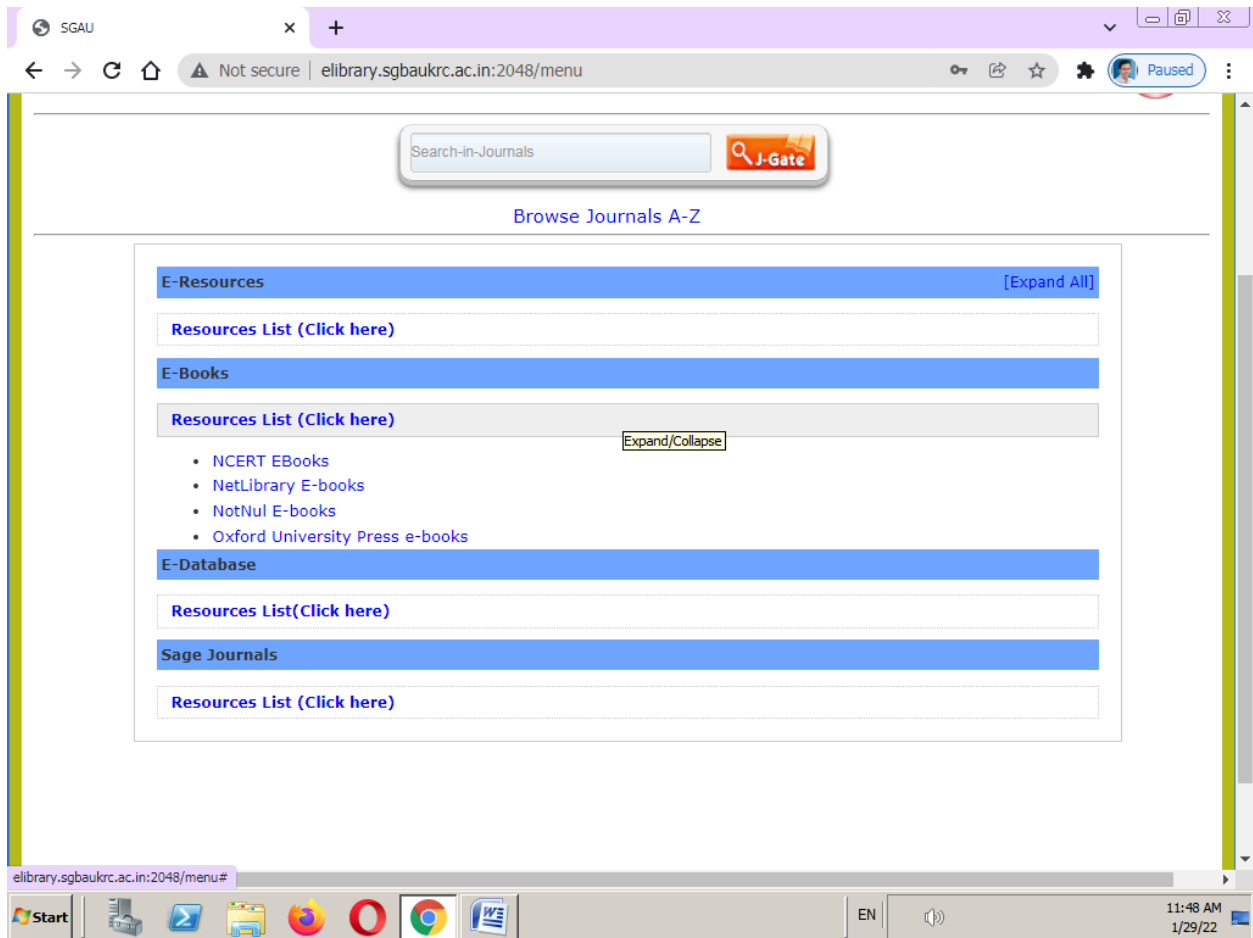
SGAU

Not secure | elibrary.sgbaukrc.ac.in:2048/menu

Paused

Search-in-Journals

J-Gate

Browse Journals A-Z

E-Resources [Expand All]

Resources List (Click here)

E-Books

Resources List (Click here)

Expand/Collapse

- NCERT EBooks
- NetLibrary E-books
- NotNul E-books
- Oxford University Press e-books

E-Database

Resources List(Click here)

Sage Journals

Resources List (Click here)

elibrary.sgbaukrc.ac.in:2048/menu#

Start

EN

11:48 AM
1/29/22